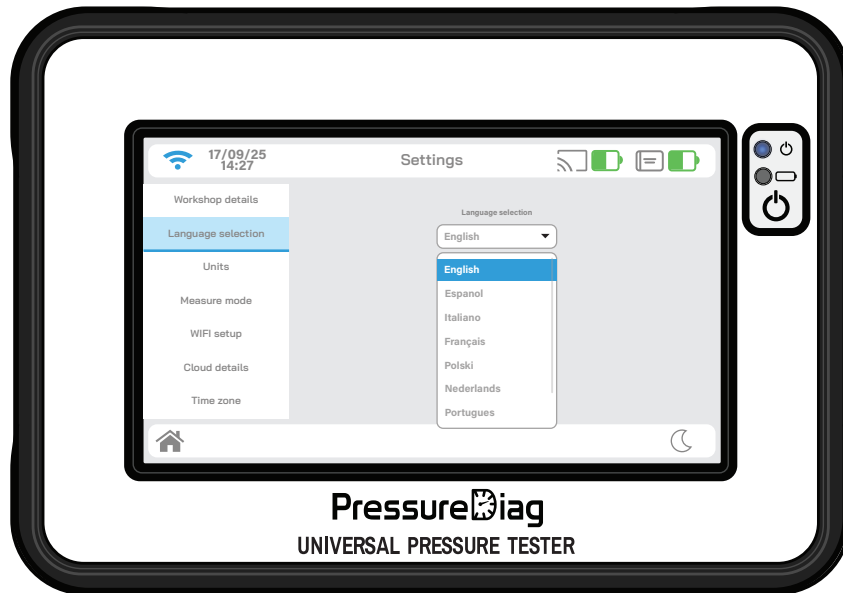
17/09/25
14:27

Settings

Workshop details
Language selection
Units
Measure mode
WIFI setup
Cloud details
Time zone

Language selection

English

English
Espanol
Italiano
Français
Polski
Nederlands
Portugues

PressureDiag
UNIVERSAL PRESSURE TESTER